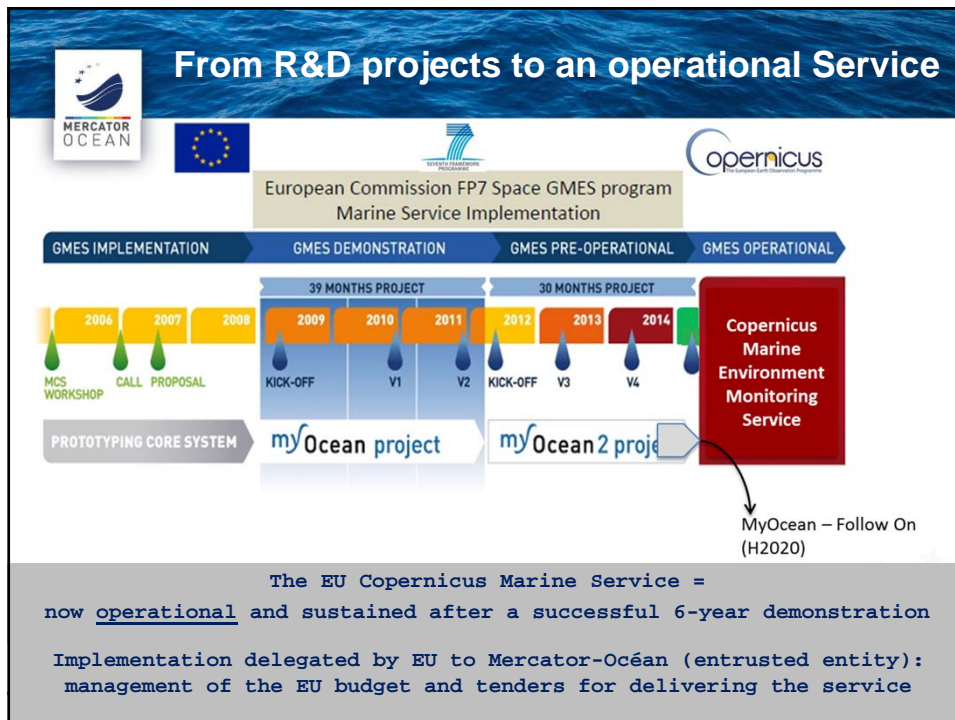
From R&D projects to an operational Service

MERCATOR OCEAN

SEVENTH FRAMEWORK PROGRAMME

copernicus
The European Earth Observation Programme

European Commission FP7 Space GMES program
Marine Service Implementation

GMES IMPLEMENTATION
GMES DEMONSTRATION
GMES PRE-OPERATIONAL
GMES OPERATIONAL

39 MONTHS PROJECT
30 MONTHS PROJECT

2006
2007
2008
2009
2010
2011
2012
2013
2014

MCS WORKSHOP
CALL
PROPOSAL
KICK-OFF
V1
V2
KICK-OFF
V3
V4

Copernicus Marine Environment Monitoring Service

PROTOTYPING CORE SYSTEM
myOcean project
myOcean 2 proje

MyOcean – Follow On (H2020)

The EU Copernicus Marine Service =
now operational and sustained after a successful 6-year demonstration

Implementation delegated by EU to Mercator-Océan (entrusted entity):
management of the EU budget and tenders for delivering the service